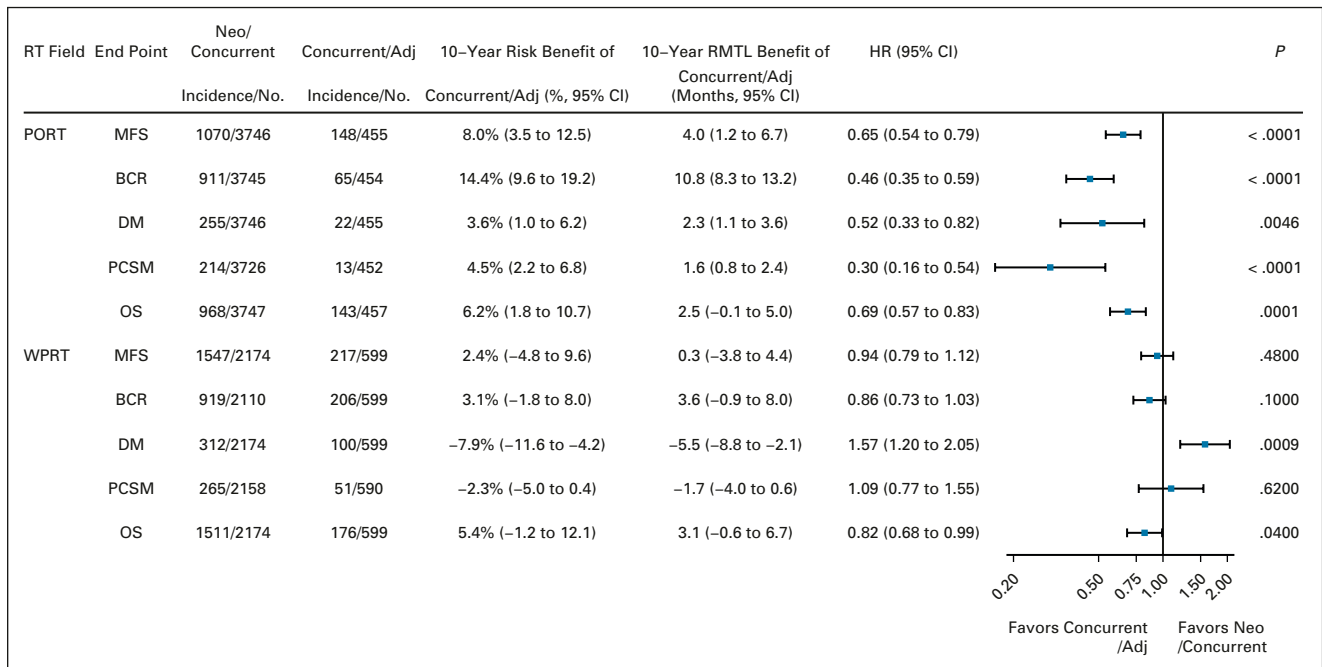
| RT Field | End Point | Neo/ Concurrent Incidence/No. | Concurrent/Adj Incidence/No. | 10–Year Risk Benefit of Concurrent/Adj (%, 95% CI) | 10–Year RMTL Benefit of Concurrent/Adj (Months, 95% CI) | HR (95% CI) | P |
|---|---|---|---|---|---|---|---|
| PORT | MFS | 1070/3746 | 148/455 | 8.0% (3.5 to 12.5) | 4.0 (1.2 to 6.7) | 0.65 (0.54 to 0.79) | < .0001 |
| | BCR | 911/3745 | 65/454 | 14.4% (9.6 to 19.2) | 10.8 (8.3 to 13.2) | 0.46 (0.35 to 0.59) | < .0001 |
| | DM | 255/3746 | 22/455 | 3.6% (1.0 to 6.2) | 2.3 (1.1 to 3.6) | 0.52 (0.33 to 0.82) | .0046 |
| | PCSM | 214/3726 | 13/452 | 4.5% (2.2 to 6.8) | 1.6 (0.8 to 2.4) | 0.30 (0.16 to 0.54) | < .0001 |
| | OS | 968/3747 | 143/457 | 6.2% (1.8 to 10.7) | 2.5 (−0.1 to 5.0) | 0.69 (0.57 to 0.83) | .0001 |
| WPRT | MFS | 1547/2174 | 217/599 | 2.4% (−4.8 to 9.6) | 0.3 (−3.8 to 4.4) | 0.94 (0.79 to 1.12) | .4800 |
| | BCR | 919/2110 | 206/599 | 3.1% (−1.8 to 8.0) | 3.6 (−0.9 to 8.0) | 0.86 (0.73 to 1.03) | .1000 |
| | DM | 312/2174 | 100/599 | −7.9% (−11.6 to −4.2) | −5.5 (−8.8 to −2.1) | 1.57 (1.20 to 2.05) | .0009 |
| | PCSM | 265/2158 | 51/590 | −2.3% (−5.0 to 0.4) | −1.7 (−4.0 to 0.6) | 1.09 (0.77 to 1.55) | .6200 |
| | OS | 1511/2174 | 176/599 | 5.4% (−1.2 to 12.1) | 3.1 (−0.6 to 6.7) | 0.82 (0.68 to 0.99) | .0400 |

0.20 0.50 0.75 1.00 1.50 2.00

Favors Concurrent /Adj Favors Neo /Concurrent